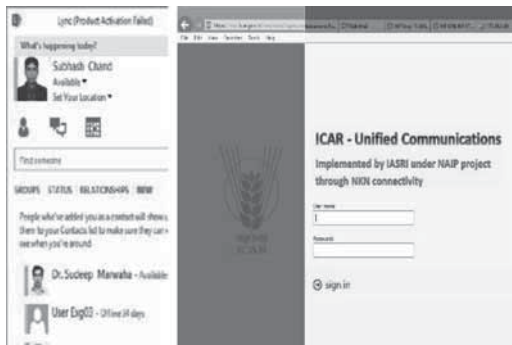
Lync (Product Activation Failed)

What's happening today?

Subhash Chand
Available
Set Your Location

Find someone

GROUPS STATUS RELATIONSHIPS NEW

People who've added you as a contact will show u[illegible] them to your Contacts list to make sure they can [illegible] see when you're around

Dr. Sudeep Marwaha - Available

User Exg03 - Offline 24 days

File Edit View Favorites Tools Help

ICAR - Unified Communications

Implemented by IASRI under NAIP project through NKN connectivity

User name

Password

sign in